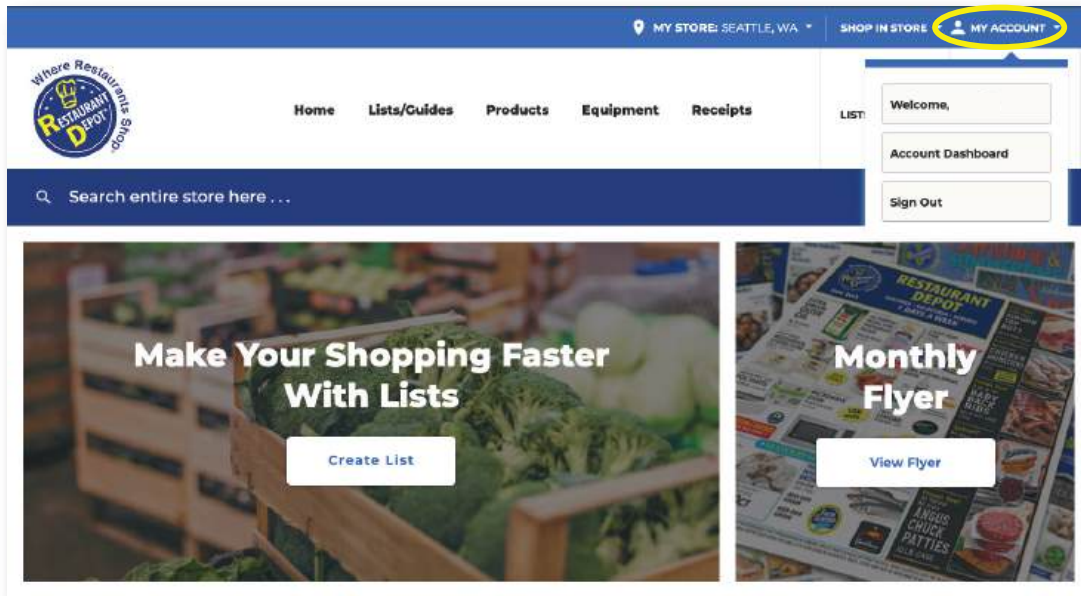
MY STORE: SEATTLE, WA
SHOP IN STORE
MY ACCOUNT

Where Restaurants Shop
RESTAURANT DEPOT

Home
Lists/Guides
Products
Equipment
Receipts
LIST

Welcome,
Account Dashboard
Sign Out

Search entire store here . . .

Make Your Shopping Faster With Lists
Create List

Monthly Flyer
View Flyer

RESTAURANT DEPOT
ANGUS CHUCK PATTIES